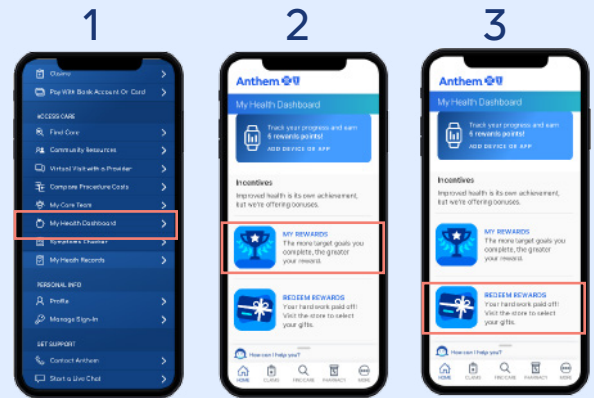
1

Claims
Pay With Bank Account Or Card
ACCESS CARE
Find Care
Community Resources
Virtual Visit with a Provider
Compare Procedure Costs
My Care Team
My Health Dashboard
Symptom Checker
My Health Records
PERSONAL INFO
Profile
Manage Sign-In
GET SUPPORT
Contact Anthem
Start a Live Chat

2

Anthem
My Health Dashboard
Track your progress and earn 6 rewards points!
ADD DEVICE OR APP
Incentives
Improved health is its own achievement, but we're offering bonuses.
MY REWARDS
The more target goals you complete, the greater your reward.
REDEEM REWARDS
Your hard work paid off! Visit the store to select your gifts.
How can I help you?
HOME CLAIMS FIND CARE PHARMACY MORE

3

Anthem
My Health Dashboard
Track your progress and earn 6 rewards points!
ADD DEVICE OR APP
Incentives
Improved health is its own achievement, but we're offering bonuses.
MY REWARDS
The more target goals you complete, the greater your reward.
REDEEM REWARDS
Your hard work paid off! Visit the store to select your gifts.
How can I help you?
HOME CLAIMS FIND CARE PHARMACY MORE